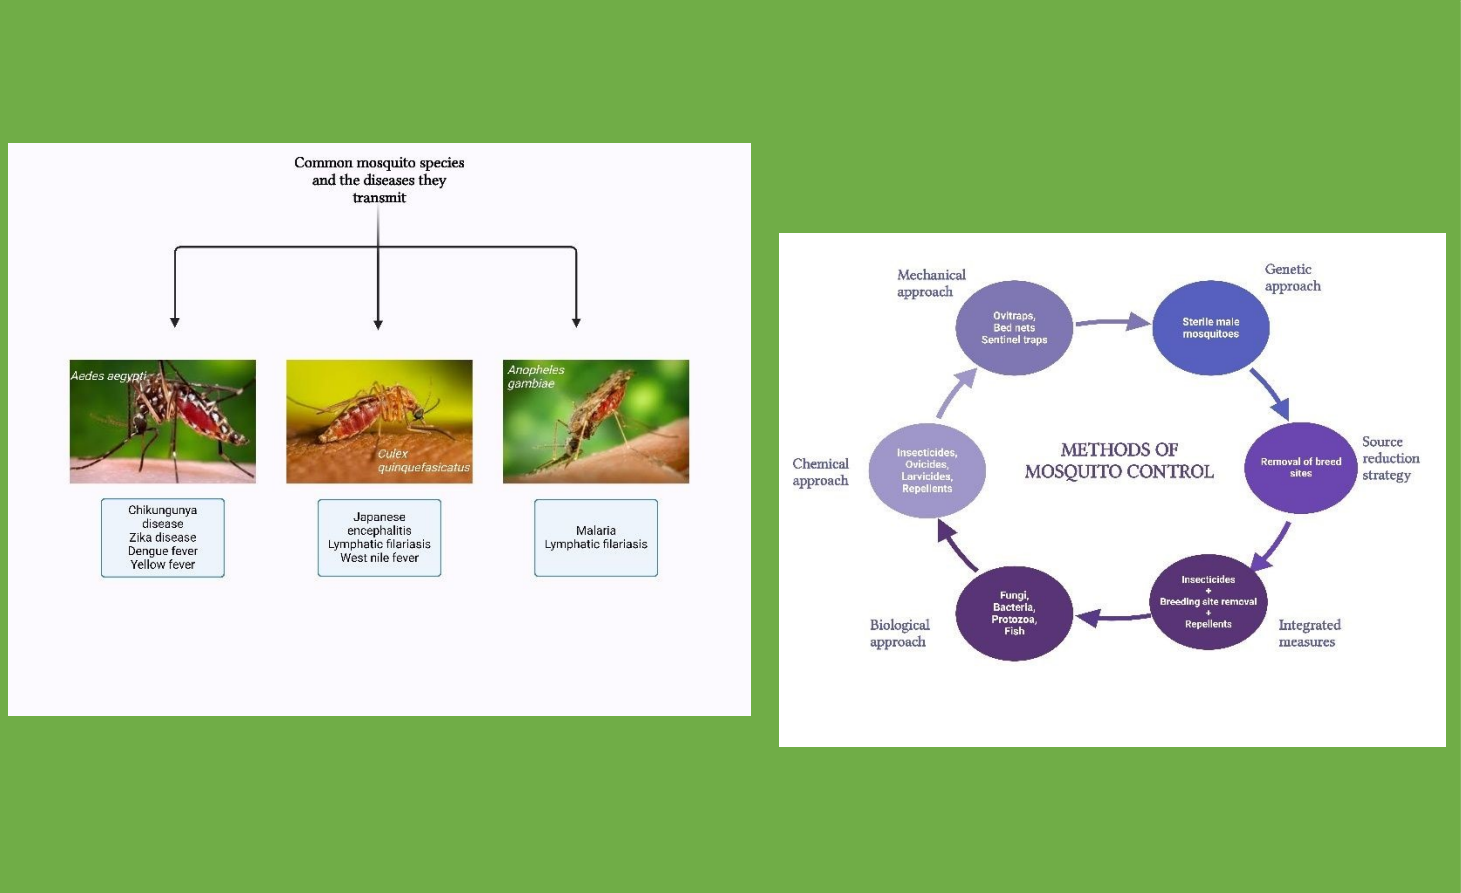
Common mosquito species and the diseases they transmit

Aedes aegypti

Culex quinquefasicatus

Anopheles gambiae

Chikungunya disease
Zika disease
Dengue fever
Yellow fever

Japanese encephalitis
Lymphatic filariasis
West nile fever

Malaria
Lymphatic filariasis

Mechanical approach

Ovitraps, Bed nets Sentinel traps

Genetic approach

Sterile male mosquitoes

Source reduction strategy

Removal of breed sites

Chemical approach

Insecticides, Ovicides, Larvicides, Repellents

METHODS OF MOSQUITO CONTROL

Biological approach

Fungi, Bacteria, Protozoa, Fish

Integrated measures

Insecticides
+
Breeding site removal
+
Repellents